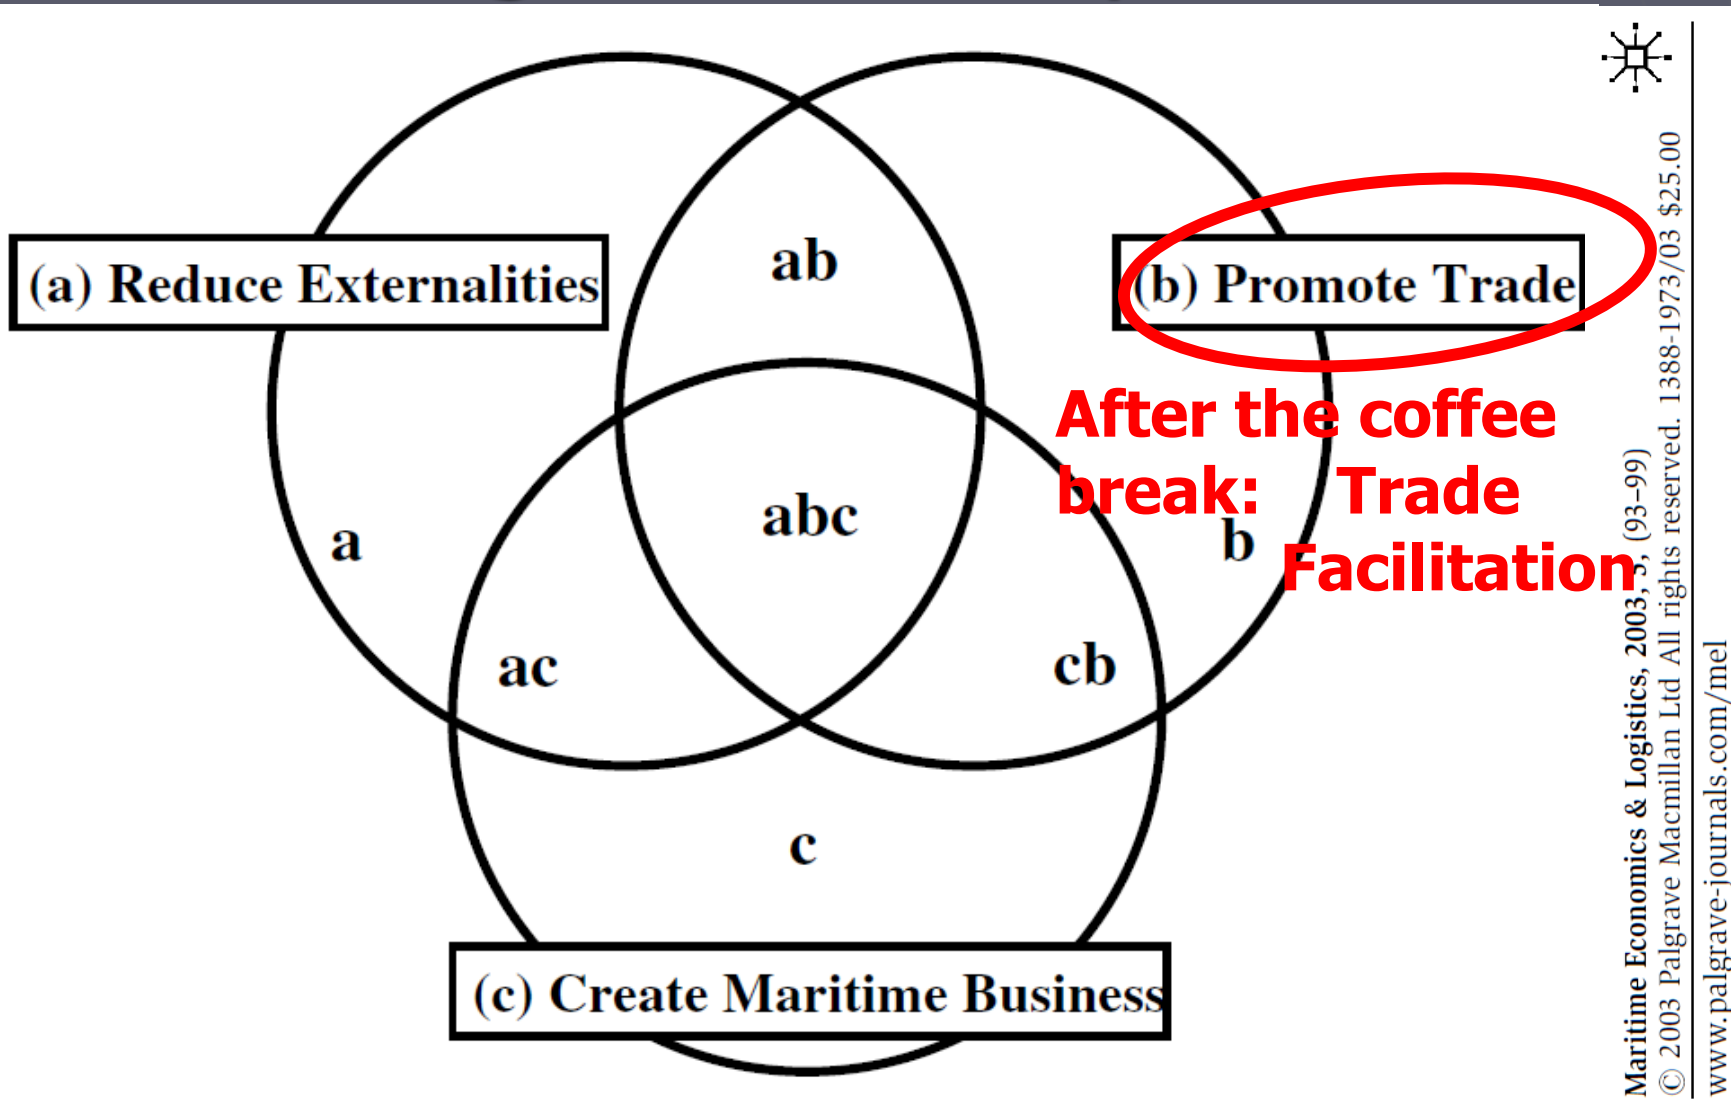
(a) Reduce Externalities

ab

(b) Promote Trade

After the coffee break: Trade Facilitation

a

abc

b

ac

cb

c

(c) Create Maritime Business

Maritime Economics & Logistics, 2003, 5, (93–99)
© 2003 Palgrave Macmillan Ltd All rights reserved. 1388-1973/03 $25.00
www.palgrave-journals.com/mel